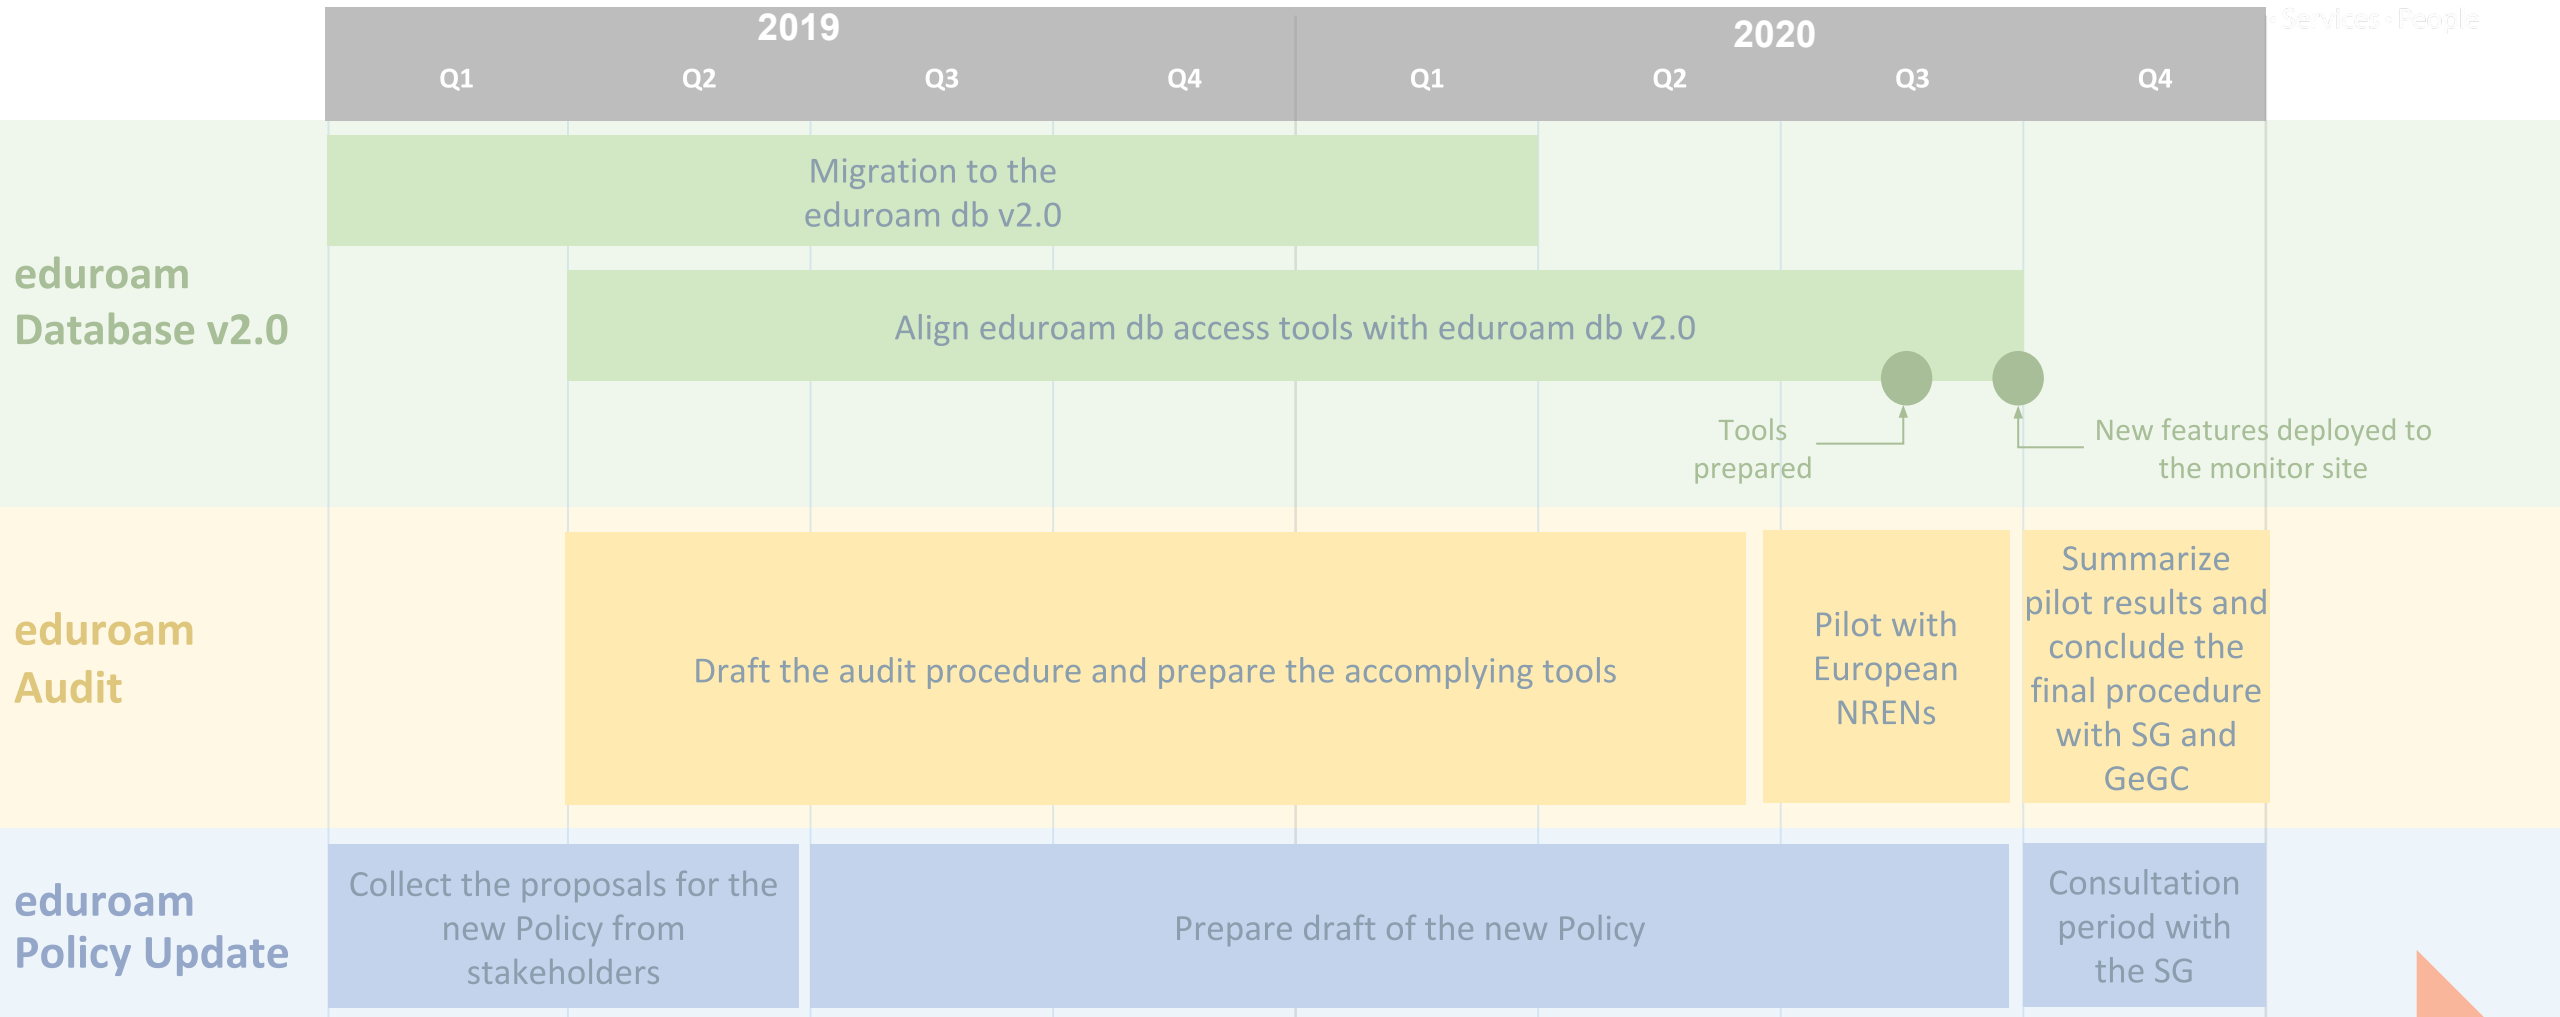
· Services · People

2019

2020

Q1 Q2 Q3 Q4 Q1 Q2 Q3 Q4

eduroam Database v2.0

Migration to the eduroam db v2.0

Align eduroam db access tools with eduroam db v2.0

Tools prepared

New features deployed to the monitor site

eduroam Audit

Draft the audit procedure and prepare the accomplying tools

Pilot with European NRENs

Summarize pilot results and conclude the final procedure with SG and GeGC

eduroam Policy Update

Collect the proposals for the new Policy from stakeholders

Prepare draft of the new Policy

Consultation period with the SG